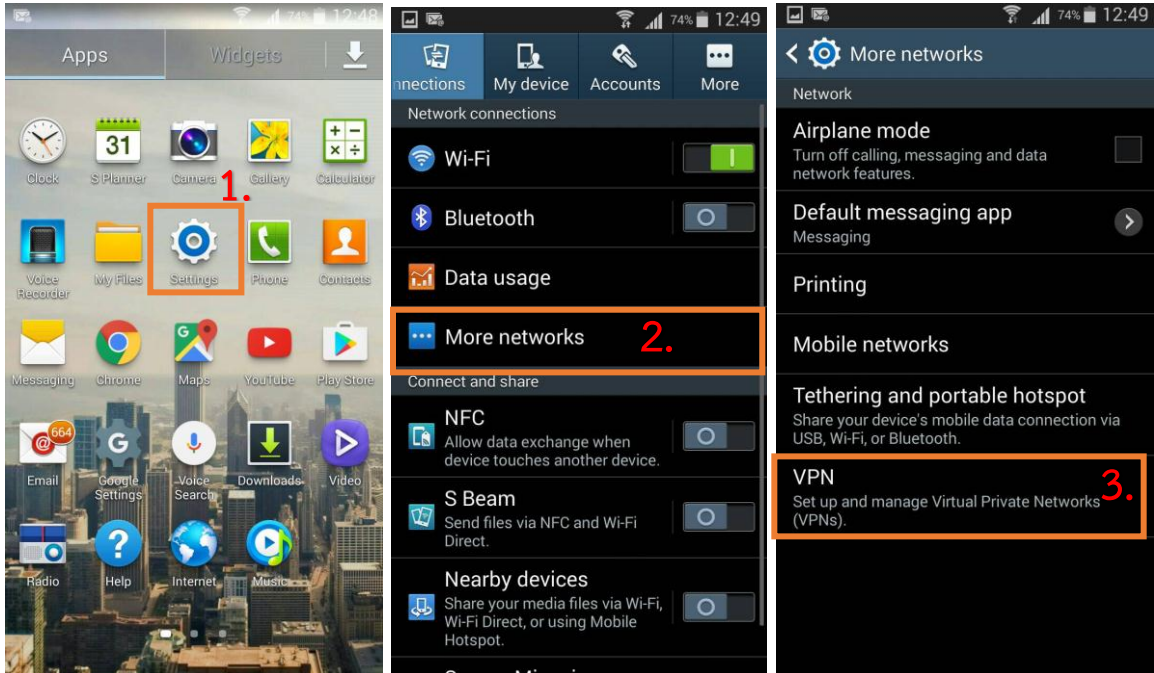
74% 12:48

Apps Widgets

31
Clock S Planner Camera Gallery Calculator

1.

Voice Recorder My Files Settings Phone Contacts

Messaging Chrome Maps YouTube Play Store

664
Email Google Settings Voice Search Downloads Video

Radio Help Internet Music

74% 12:49

nnections My device Accounts More

Network connections

Wi-Fi

Bluetooth

Data usage

More networks 2.

Connect and share

NFC
Allow data exchange when device touches another device.

S Beam
Send files via NFC and Wi-Fi Direct.

Nearby devices
Share your media files via Wi-Fi, Wi-Fi Direct, or using Mobile Hotspot.

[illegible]

74% 12:49

More networks

Network

Airplane mode
Turn off calling, messaging and data network features.

Default messaging app
Messaging

Printing

Mobile networks

Tethering and portable hotspot
Share your device's mobile data connection via USB, Wi-Fi, or Bluetooth.

VPN
Set up and manage Virtual Private Networks (VPNs).

3.